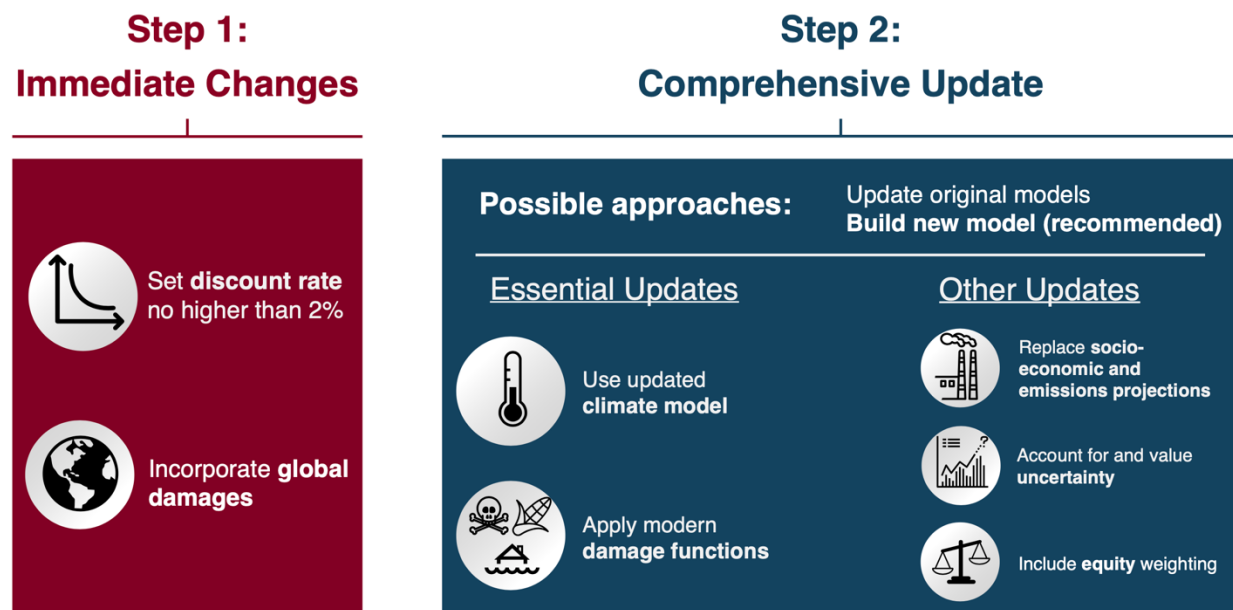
Step 1:
Immediate Changes

Set discount rate no higher than 2%

Incorporate global damages

Step 2:
Comprehensive Update

Possible approaches:

Update original models
Build new model (recommended)

Essential Updates

Use updated climate model

Apply modern damage functions

Other Updates

Replace socio-economic and emissions projections

Account for and value uncertainty

Include equity weighting